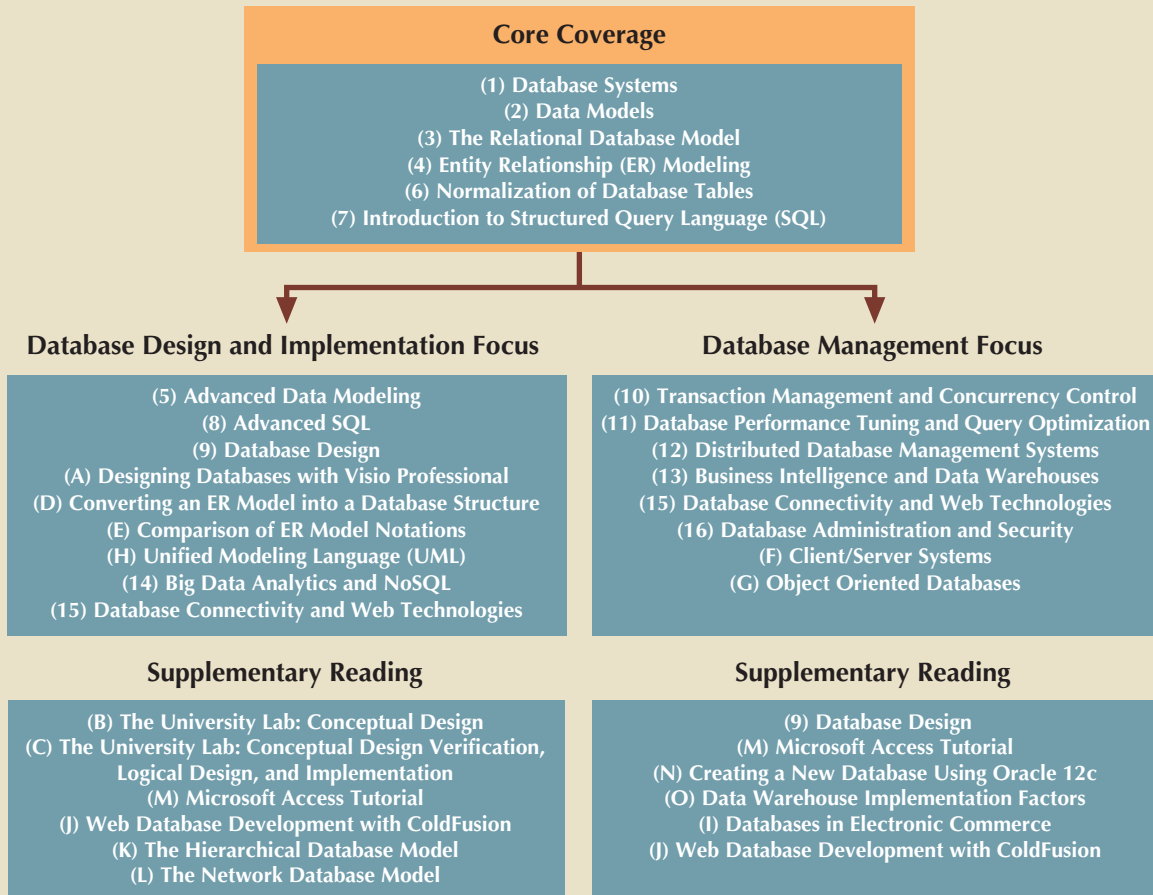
Core Coverage

(1) Database Systems
(2) Data Models
(3) The Relational Database Model
(4) Entity Relationship (ER) Modeling
(6) Normalization of Database Tables
(7) Introduction to Structured Query Language (SQL)

Database Design and Implementation Focus

(5) Advanced Data Modeling
(8) Advanced SQL
(9) Database Design
(A) Designing Databases with Visio Professional
(D) Converting an ER Model into a Database Structure
(E) Comparison of ER Model Notations
(H) Unified Modeling Language (UML)
(14) Big Data Analytics and NoSQL
(15) Database Connectivity and Web Technologies

Supplementary Reading

(B) The University Lab: Conceptual Design
(C) The University Lab: Conceptual Design Verification, Logical Design, and Implementation
(M) Microsoft Access Tutorial
(J) Web Database Development with ColdFusion
(K) The Hierarchical Database Model
(L) The Network Database Model

Database Management Focus

(10) Transaction Management and Concurrency Control
(11) Database Performance Tuning and Query Optimization
(12) Distributed Database Management Systems
(13) Business Intelligence and Data Warehouses
(15) Database Connectivity and Web Technologies
(16) Database Administration and Security
(F) Client/Server Systems
(G) Object Oriented Databases

Supplementary Reading

(9) Database Design
(M) Microsoft Access Tutorial
(N) Creating a New Database Using Oracle 12c
(O) Data Warehouse Implementation Factors
(I) Databases in Electronic Commerce
(J) Web Database Development with ColdFusion